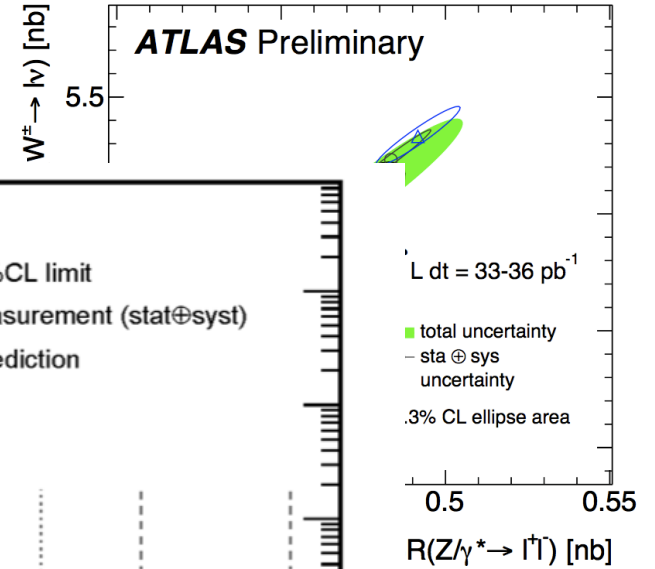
W$^{\pm}$→ lν) [nb]

ATLAS Preliminary

5.5

L dt = 33-36 pb$^{-1}$

total uncertainty
sta ⊕ sys uncertainty

.3% CL ellipse area

0.5

0.55

R(Z/γ*→ l$^{+}$l$^{-}$) [nb]

CL limit
surement (stat⊕syst)
ediction